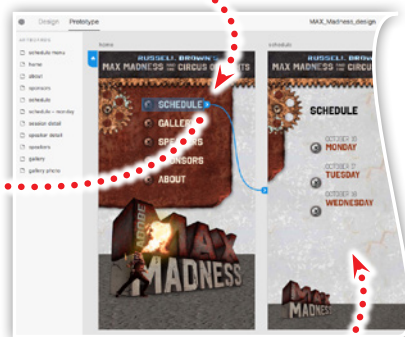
Design Prototype

MAX_Madness_design

ARTBOARDS
schedule menu
home
about
sponsors
schedule
schedule + monday
session detail
speaker detail
speakers
gallery
gallery photo

home

RUSSELL BROWN
MAX MADNESS CIRCUS OF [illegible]

SCHEDULE
GALLE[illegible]
SPE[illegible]
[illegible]ONSORS
ABOUT

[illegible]AX
MADNESS

schedule

RUSSELL BROWN
MAX MADNESS CIRCUS OF

SCHEDULE

OCTOBER 17
MONDAY
OCTOBER 18
TUESDAY
OCTOBER 19
WEDNESDAY

MAX
MADNESS